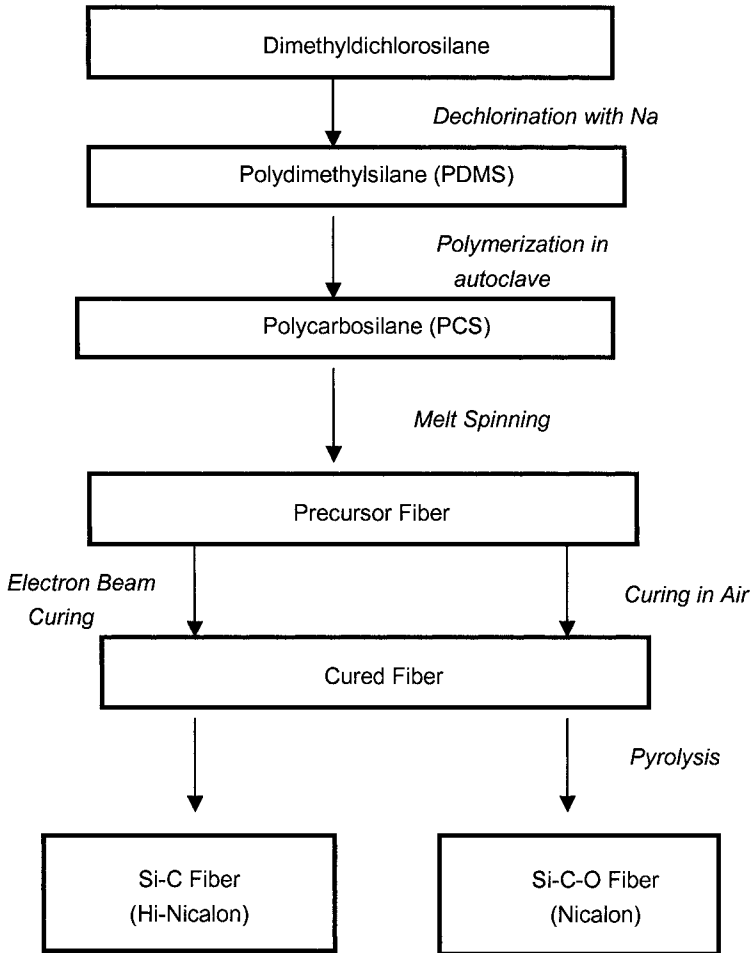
Dimethyldichlorosilane

Dechlorination with Na

Polydimethylsilane (PDMS)

Polymerization in autoclave

Polycarbosilane (PCS)

Melt Spinning

Precursor Fiber

Electron Beam Curing

Curing in Air

Cured Fiber

Pyrolysis

Si-C Fiber
(Hi-Nicalon)

Si-C-O Fiber
(Nicalon)